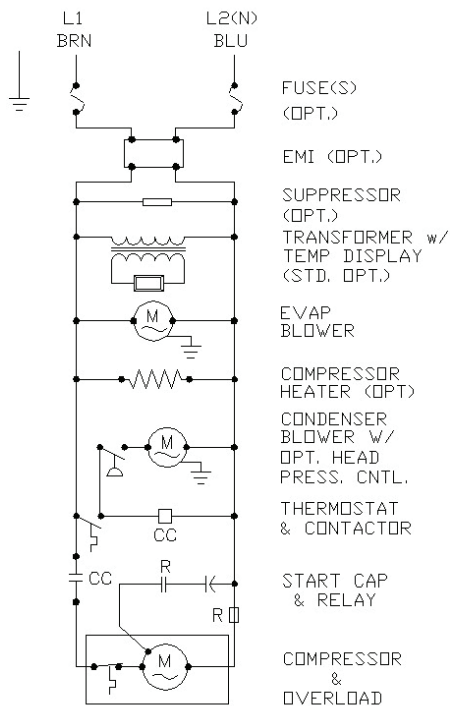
L1
BRN

L2(N)
BLU

FUSE(S)
(OPT.)

EMI (OPT.)

SUPPRESSOR
(OPT.)

TRANSFORMER w/
TEMP DISPLAY
(STD. OPT.)

M

EVAP
BLOWER

COMPRESSOR
HEATER (OPT)

M

CONDENSER
BLOWER W/
OPT. HEAD
PRESS. CNTL.

CC

THERMOSTAT
& CONTACTOR

CC

R

R

START CAP
& RELAY

M

COMPRESSOR
&
OVERLOAD